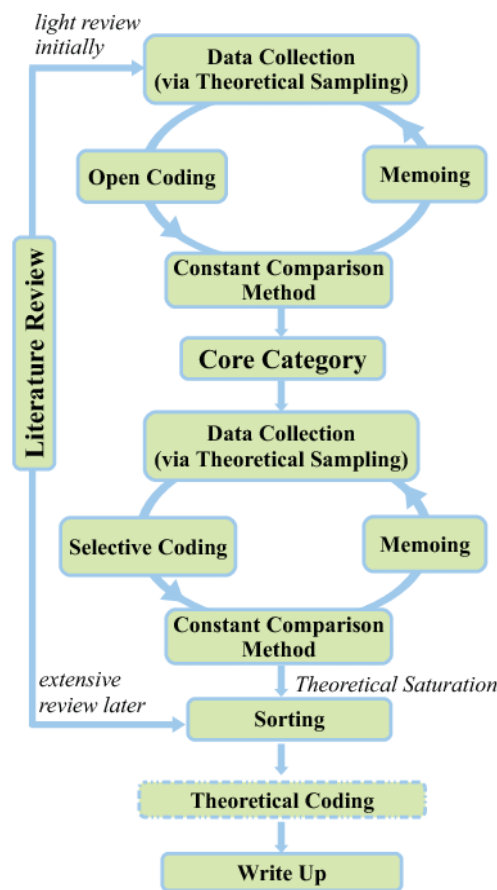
light review initially

Data Collection (via Theoretical Sampling)

Open Coding

Memoing

Constant Comparison Method

Literature Review

Core Category

Data Collection (via Theoretical Sampling)

Selective Coding

Memoing

Constant Comparison Method

Theoretical Saturation

extensive review later

Sorting

Theoretical Coding

Write Up